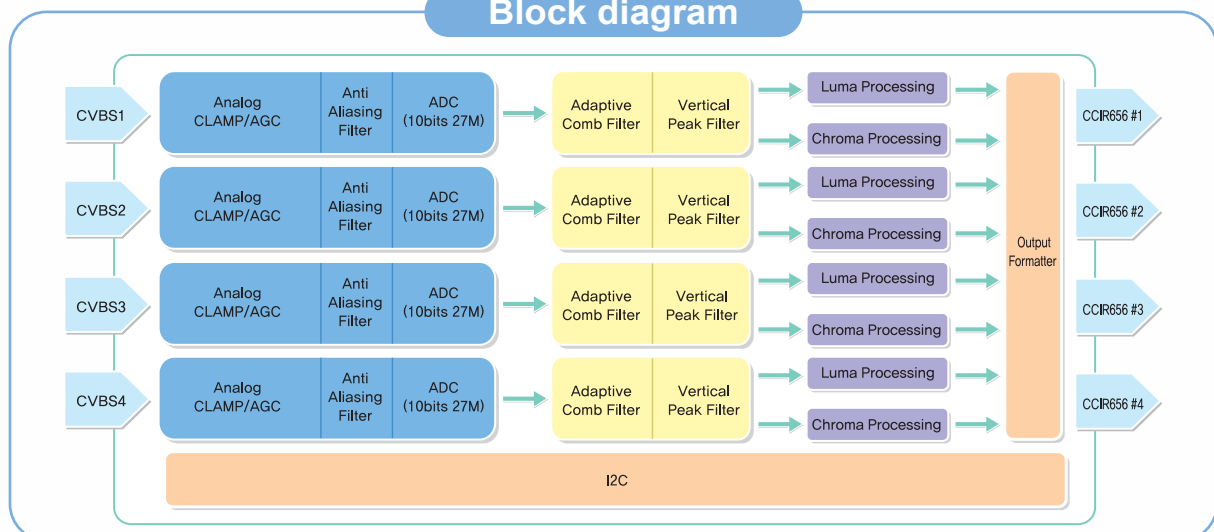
Block diagram

CVBS1

Analog CLAMP/AGC

Anti Aliasing Filter

ADC (10bits 27M)

Adaptive Comb Filter

Vertical Peak Filter

Luma Processing

Chroma Processing

CVBS2

Analog CLAMP/AGC

Anti Aliasing Filter

ADC (10bits 27M)

Adaptive Comb Filter

Vertical Peak Filter

Luma Processing

Chroma Processing

CVBS3

Analog CLAMP/AGC

Anti Aliasing Filter

ADC (10bits 27M)

Adaptive Comb Filter

Vertical Peak Filter

Luma Processing

Chroma Processing

CVBS4

Analog CLAMP/AGC

Anti Aliasing Filter

ADC (10bits 27M)

Adaptive Comb Filter

Vertical Peak Filter

Luma Processing

Chroma Processing

Output Formatter

CCIR656 #1

CCIR656 #2

CCIR656 #3

CCIR656 #4

I2C